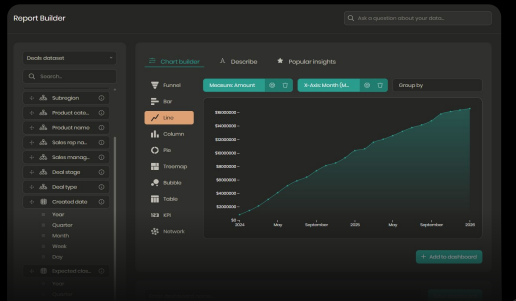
Report Builder

Ask a question about your data...

Deals dataset

Search...

Subregion

Product cate...

Product name

Sales rep na...

Sales manag...

Deal stage

Deal type

Created date

Year

Quarter

Month

Week

Day

Expected clo...

Chart builder

Describe

Popular insights

Funnel

Bar

Line

Column

Pie

Treemap

Bubble

Table

KPI

Network

Measure: Amount

X-Axis: Month (M...

Group by

\$80000000 -

\$70000000 -

\$60000000 -

\$50000000 -

\$40000000 -

\$30000000 -

\$20000000 -

\$10000000 -

\$0 -

2024

May

September

2025

May

September

2026

+ Add to dashboard